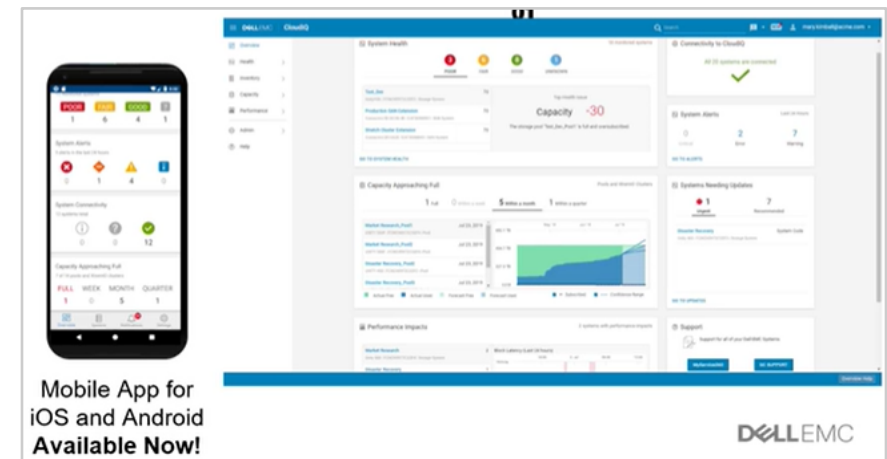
POOR FAIR GOOD
1 6 4 1

System Alerts

0 1 4 0

System Connectivity

0 0 12

Capacity Approaching Full

FULL WEEK MONTH QUARTER
1 0 5 1

Mobile App for iOS and Android **Available Now!**

DELL EMC CloudIQ

Overview
Health
Inventory
Capacity
Performance
Admin
Help

System Health

Capacity -30

GO TO SYSTEM HEALTH

Connectivity to CloudIQ

All 20 systems are connected

System Alerts

0 2 7

GO TO ALERTS

Capacity Approaching Full

1 Full 0 5 1

Systems Needing Updates

1 7

GO TO UPDATES

Performance Impacts

Support

DELLEMC